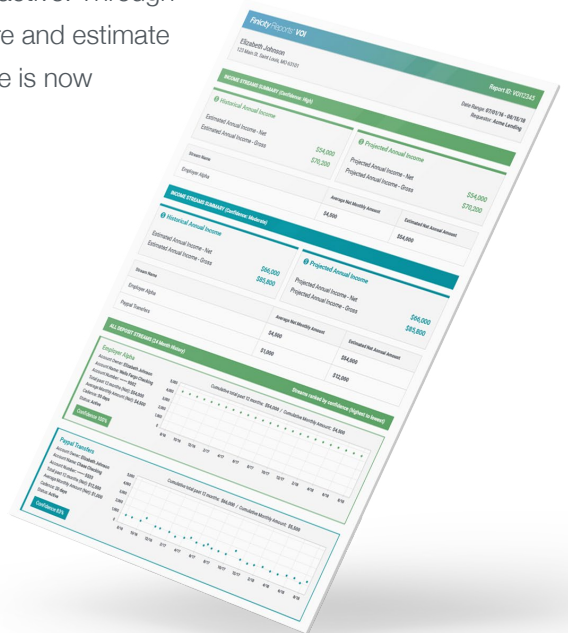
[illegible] through
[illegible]e and estimate
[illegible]e is now

Finicity Reports VOI

Elizabeth Johnson
123 Main St. Saint Louis, MO 63101

Report ID: VOI12345
Date Range: 07/01/16 - 06/18/18
Requestor: Acme Lending

INCOME STREAMS SUMMARY (Confidence: High)

Historical Annual Income
Estimated Annual Income - Net $54,000
Estimated Annual Income - Gross $70,200

Projected Annual Income
Projected Annual Income - Net $54,000
Projected Annual Income - Gross $70,200

| Stream Name | Average Net Monthly Amount | Estimated Net Annual Amount |
|---|---|---|
| Employer Alpha | $4,500 | $54,000 |

INCOME STREAMS SUMMARY (Confidence: Moderate)

Historical Annual Income
Estimated Annual Income - Net $66,000
Estimated Annual Income - Gross $85,800

Projected Annual Income
Projected Annual Income - Net $66,000
Projected Annual Income - Gross $85,800

| Stream Name | Average Net Monthly Amount | Estimated Net Annual Amount |
|---|---|---|
| Employer Alpha | $4,500 | $54,000 |
| Paypal Transfers | $1,000 | $12,000 |

ALL DEPOSIT STREAMS (24 Month History)

Streams ranked by confidence (highest to lowest)

Employer Alpha
Account Owner: Elizabeth Johnson
Account Name: Wells Fargo Checking
Account Number: ****9582
Total past 12 months (Net): $54,000
Average Monthly Amount (Net): $4,500
Cadence: 15 days
Status: Active
Confidence 100%

Cumulative total past 12 months: $54,000 / Cumulative Monthly Amount: $4,500

Paypal Transfers
Account Owner: Elizabeth Johnson
Account Name: Chase Checking
Account Number: ****3503
Total past 12 months (Net): $12,000
Average Monthly Amount (Net): $1,000
Cadence: 30 days
Status: Active
Confidence 83%

Cumulative total past 12 months: $66,000 / Cumulative Monthly Amount: $5,500